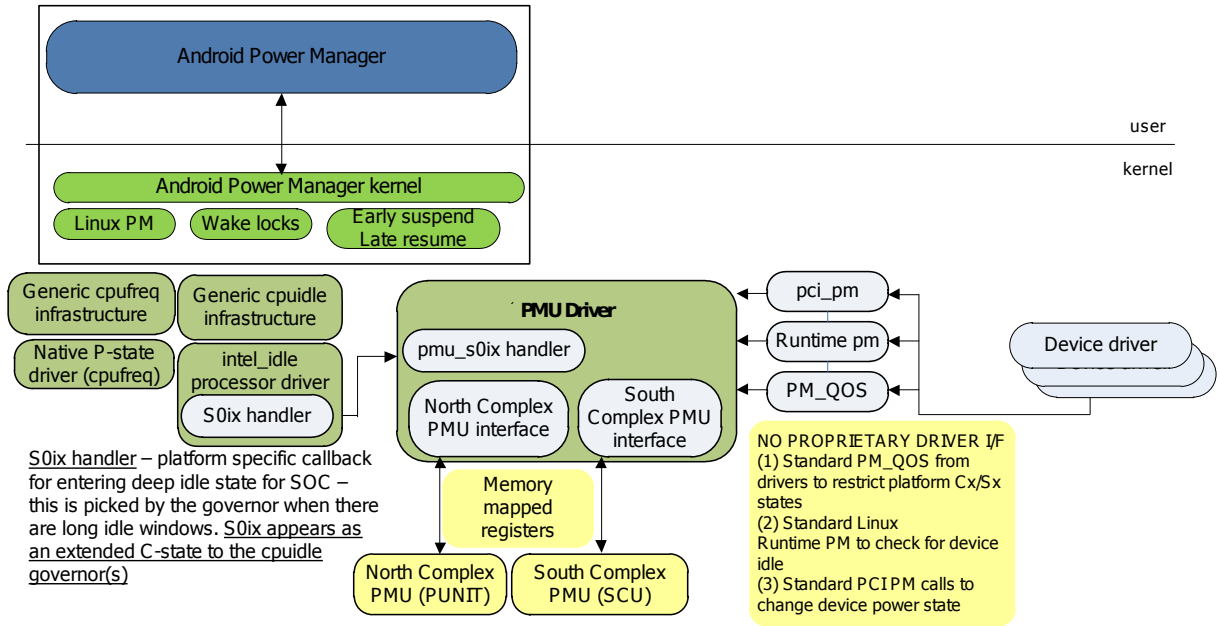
Android Power Manager

user

kernel

Android Power Manager kernel

Linux PM

Wake locks

Early suspend
Late resume

Generic cpufreq infrastructure

Generic cpuidle infrastructure

Native P-state driver (cpufreq)

intel_idle processor driver

S0ix handler

PMU Driver

pmu_s0ix handler

North Complex PMU interface

South Complex PMU interface

pci_pm

Runtime pm

PM_QOS

Device driver

S0ix handler – platform specific callback for entering deep idle state for SOC – this is picked by the governor when there are long idle windows. S0ix appears as an extended C-state to the cpuidle governor(s)

Memory mapped registers

North Complex PMU (PUNIT)

South Complex PMU (SCU)

NO PROPRIETARY DRIVER I/F
(1) Standard PM_QOS from drivers to restrict platform Cx/Sx states
(2) Standard Linux Runtime PM to check for device idle
(3) Standard PCI PM calls to change device power state